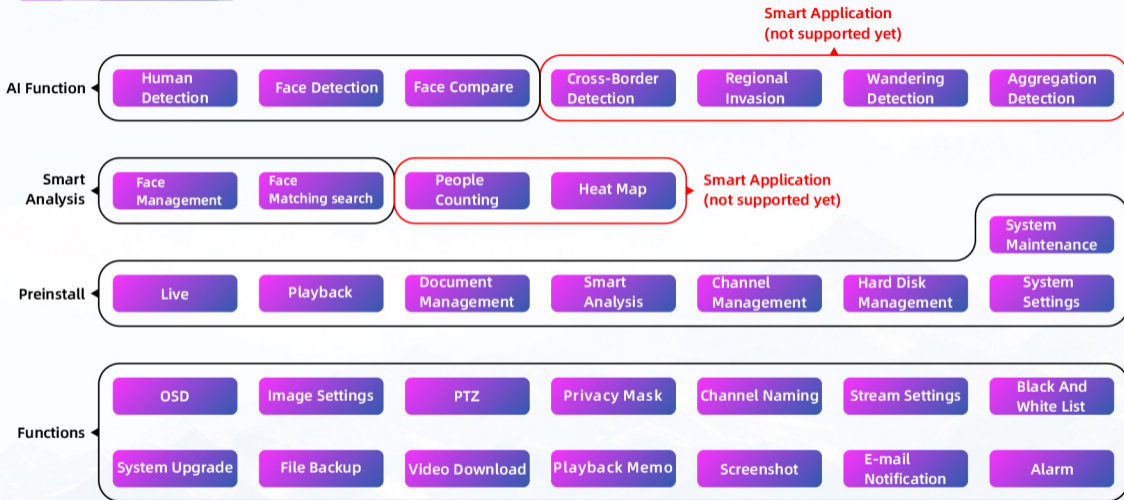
Smart Application
(not supported yet)

AI Function

Human Detection

Face Detection

Face Compare

Cross-Border Detection

Regional Invasion

Wandering Detection

Aggregation Detection

Smart Analysis

Face Management

Face Matching search

People Counting

Heat Map

Smart Application
(not supported yet)

System Maintenance

Preinstall

Live

Playback

Document Management

Smart Analysis

Channel Management

Hard Disk Management

System Settings

Functions

OSD

Image Settings

PTZ

Privacy Mask

Channel Naming

Stream Settings

Black And White List

System Upgrade

File Backup

Video Download

Playback Memo

Screenshot

E-mail Notification

Alarm